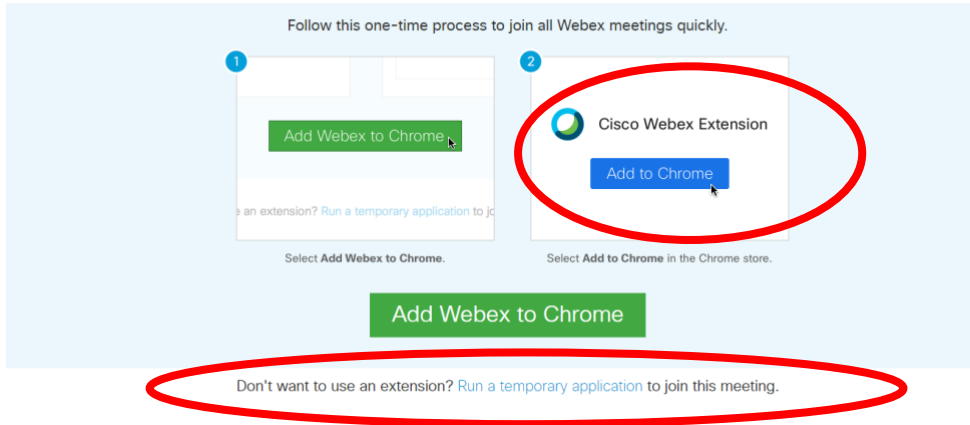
Follow this one-time process to join all Webex meetings quickly.

1

Add Webex to Chrome

e an extension? Run a temporary application to jo

Select **Add Webex to Chrome**.

2

Cisco Webex Extension

Add to Chrome

Select **Add to Chrome** in the Chrome store.

Add Webex to Chrome

Don't want to use an extension? Run a temporary application to join this meeting.